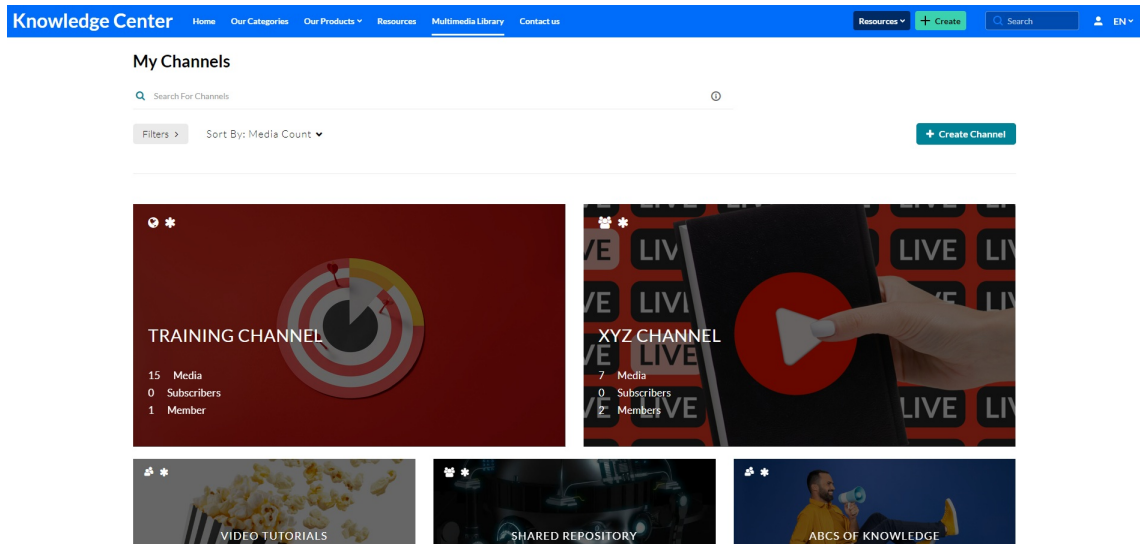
Knowledge Center Home Our Categories Our Products Resources Multimedia Library Contact us

Resources + Create Search EN

My Channels

Search For Channels

Filters > Sort By: Media Count

+ Create Channel

TRAINING CHANNEL

15 Media
0 Subscribers
1 Member

LIVE LIVE LIVE LIVE LIVE LIVE LIVE LIVE

XYZ CHANNEL

7 Media
0 Subscribers
2 Members

VIDEO TUTORIALS

SHARED REPOSITORY

ABCS OF KNOWLEDGE